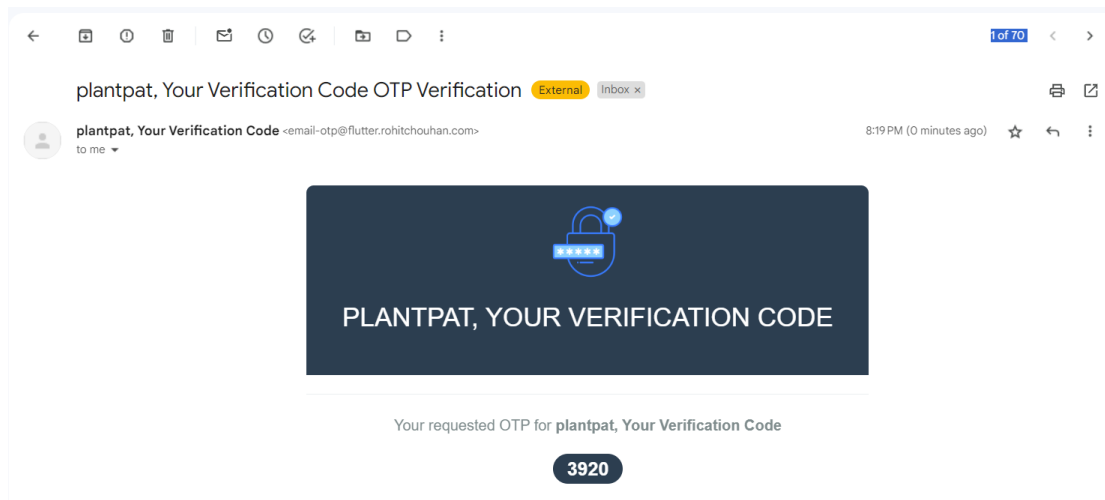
1 of 70

plantpat, Your Verification Code OTP Verification External Inbox ×

plantpat, Your Verification Code <email-otp@flutter.rohitchouhan.com>
to me

8:19 PM (0 minutes ago)

*****

PLANTPAT, YOUR VERIFICATION CODE

Your requested OTP for **plantpat, Your Verification Code**

3920